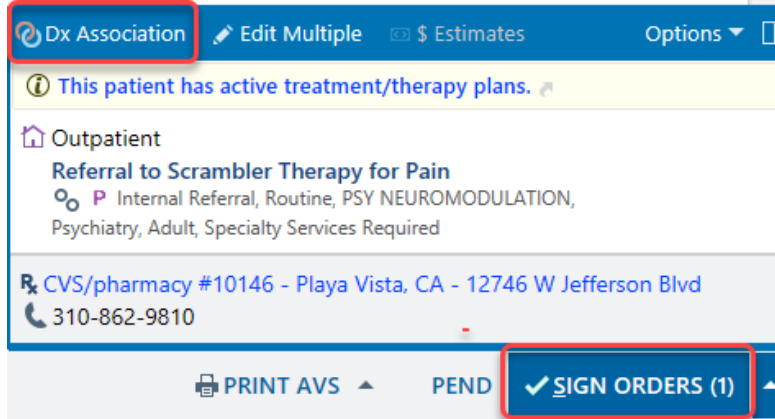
Dx Association Edit Multiple $ Estimates Options

This patient has active treatment/therapy plans.

Outpatient
Referral to Scrambler Therapy for Pain
P Internal Referral, Routine, PSY NEUROMODULATION, Psychiatry, Adult, Specialty Services Required

CVS/pharmacy #10146 - Playa Vista, CA - 12746 W Jefferson Blvd
310-862-9810

PRINT AVS PEND SIGN ORDERS (1)